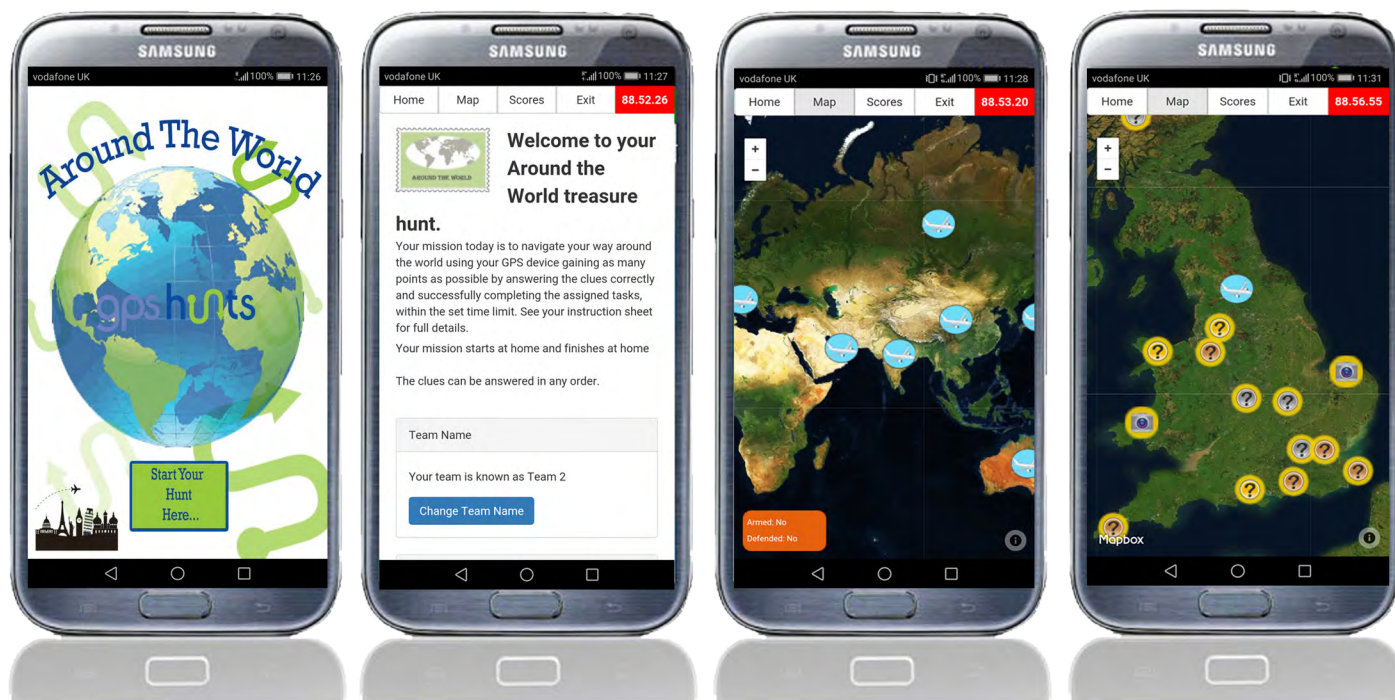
SAMSUNG

vodafone UK 100% 11:26

Around The World

gps hunts

Start Your Hunt Here...

SAMSUNG

vodafone UK 100% 11:27

Home | Map | Scores | Exit | 88.52.26

AROUND THE WORLD

Welcome to your Around the World treasure hunt.

Your mission today is to navigate your way around the world using your GPS device gaining as many points as possible by answering the clues correctly and successfully completing the assigned tasks, within the set time limit. See your instruction sheet for full details.

Your mission starts at home and finishes at home

The clues can be answered in any order.

Team Name

Your team is known as Team 2

Change Team Name

SAMSUNG

vodafone UK 100% 11:28

Home | Map | Scores | Exit | 88.53.20

+
-

Armed: No
Defended: No

SAMSUNG

vodafone UK 100% 11:31

Home | Map | Scores | Exit | 88.56.55

+
-

Mapbox